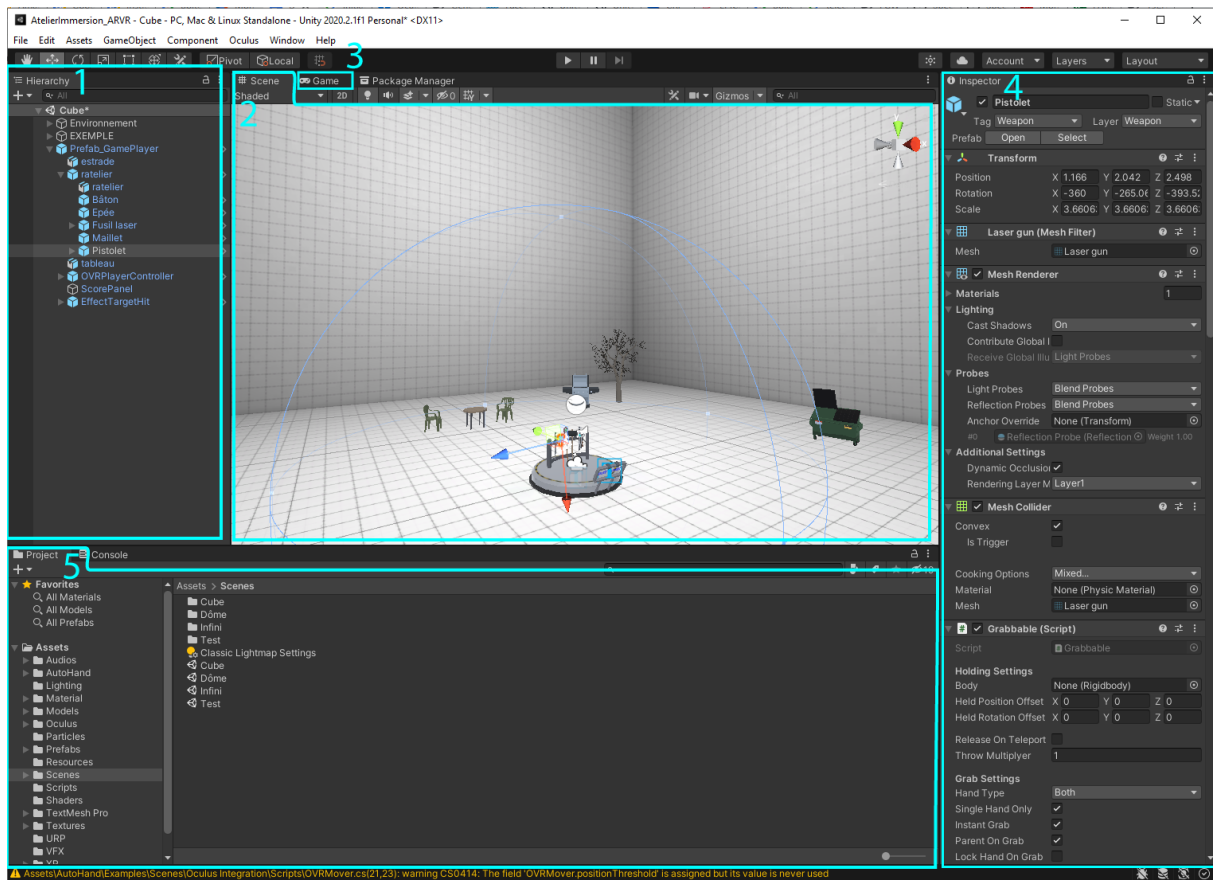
AtelierImmersion_ARVR - Cube - PC, Mac & Linux Standalone - Unity 2020.2.1f1 Personal* <DX11>

File Edit Assets GameObject Component Oculus Window Help

Pivot Local

Account Layers Layout

1 Hierarchy
All
Cube*
Environnement
EXEMPLE
Prefab_GamePlayer
estrade
ratelier
ratelier
Bâton
Epée
Fusil laser
Maillet
Pistolet
tableau
OVRPlayerController
ScorePanel
EffectTargetHit

Scene 3 Game Package Manager
Shaded 2D 0 Gizmos All
2

4 Inspector
Pistolet Static
Tag Weapon Layer Weapon
Prefab Open Select
Transform
Position X 1.166 Y 2.042 Z 2.498
Rotation X -360 Y -265.06 Z -393.52
Scale X 3.6606 Y 3.6606 Z 3.6606
Laser gun (Mesh Filter)
Mesh Laser gun
Mesh Renderer
Materials 1
Lighting
Cast Shadows On
Contribute Global I
Receive Global Illu Light Probes
Probes
Light Probes Blend Probes
Reflection Probes Blend Probes
Anchor Override None (Transform)
#0 Reflection Probe (Reflection Weight 1.00
Additional Settings
Dynamic Occlusio
Rendering Layer M Layer1
Mesh Collider
Convex
Is Trigger
Cooking Options Mixed...
Material None (Physic Material)
Mesh Laser gun
Grabbable (Script)
Script Grabbable
Holding Settings
Body None (Rigidbody)
Held Position Offset X 0 Y 0 Z 0
Held Rotation Offset X 0 Y 0 Z 0
Release On Teleport
Throw Multiplyer 1
Grab Settings
Hand Type Both
Single Hand Only
Instant Grab
Parent On Grab
Lock Hand On Grab

5 Project Console
19
Favorites
All Materials
All Models
All Prefabs
Assets
Audios
AutoHand
Lighting
Material
Models
Oculus
Particles
Prefabs
Resources
Scenes
Scripts
Shaders
TextMesh Pro
Textures
URP
VFX
XR

Assets > Scenes
Cube
Dôme
Infini
Test
Classic Lightmap Settings
Cube
Dôme
Infini
Test

Assets\AutoHand\Examples\Scenes\Oculus Integration\Scripts\OVRMover.cs(21,23): warning CS0414: The field 'OVRMover.positionThreshold' is assigned but its value is never used